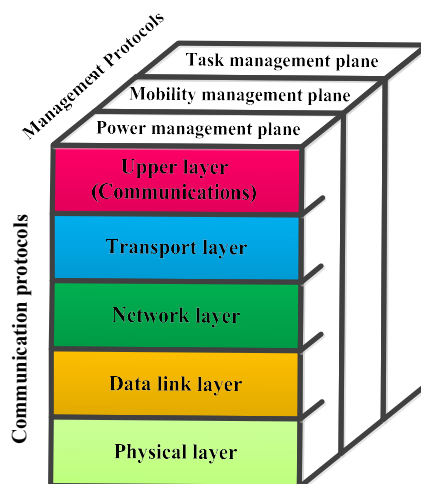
Management Protocols

Task management plane

Mobility management plane

Power management plane

Upper layer (Communications)

Transport layer

Network layer

Data link layer

Physical layer

Communication protocols